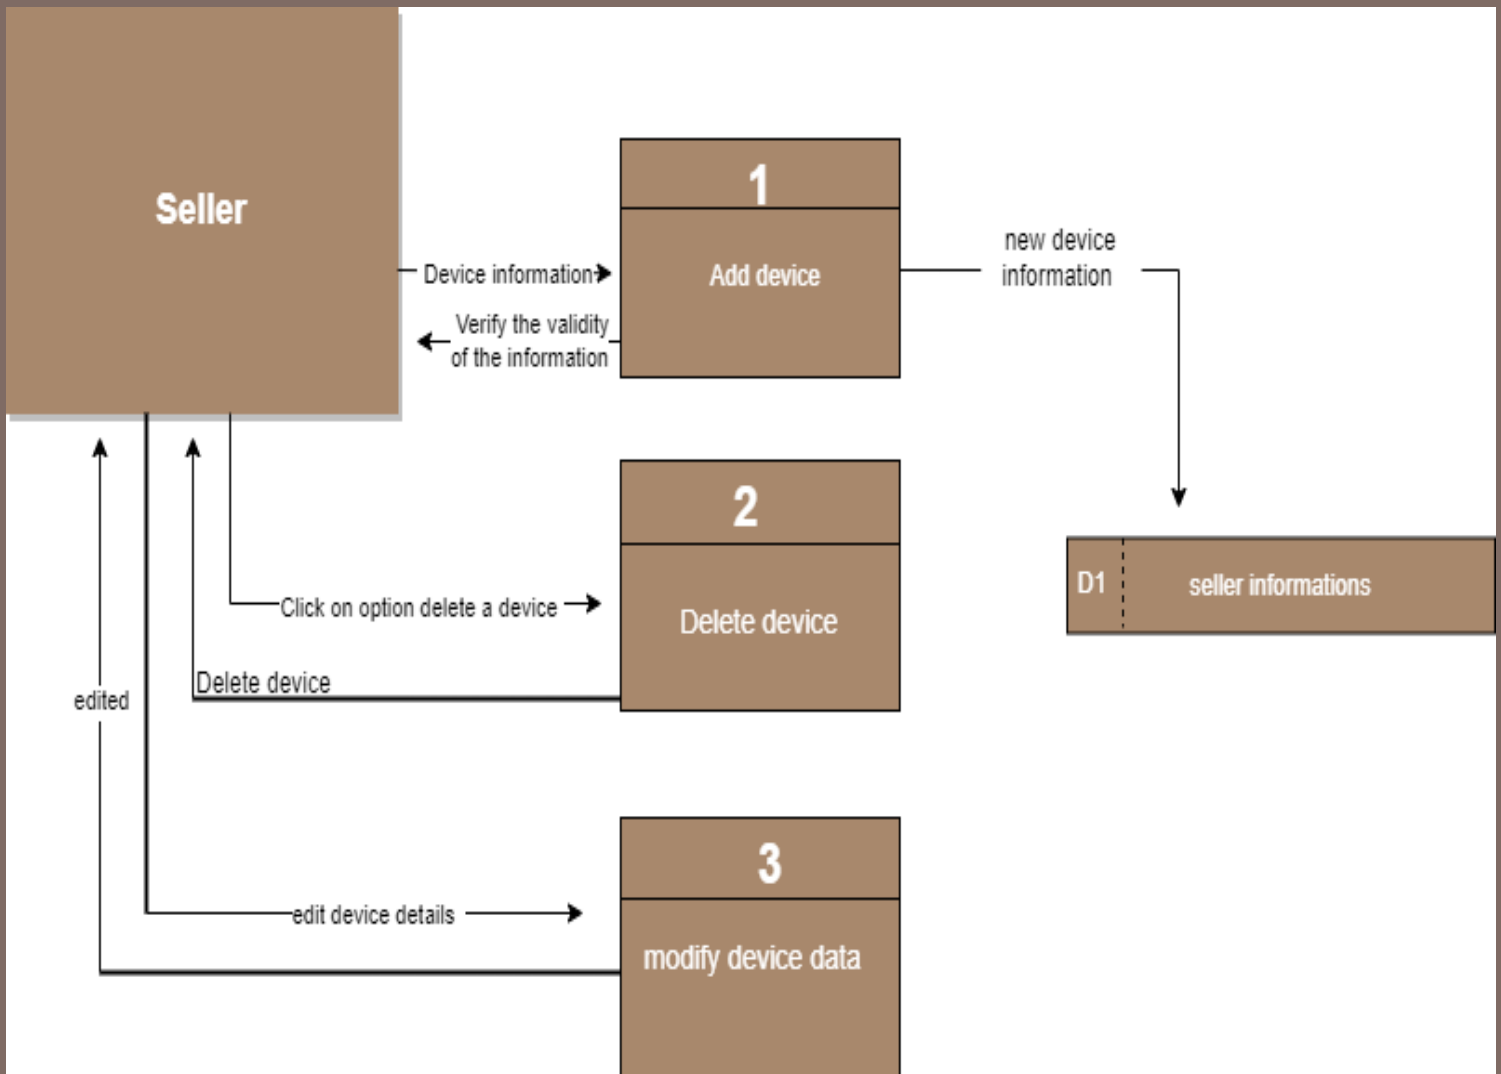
Seller

Device information

Verify the validity of the information

1

Add device

new device information

D1

seller informations

2

Delete device

Click on option delete a device

Delete device

edited

3

modify device data

edit device details